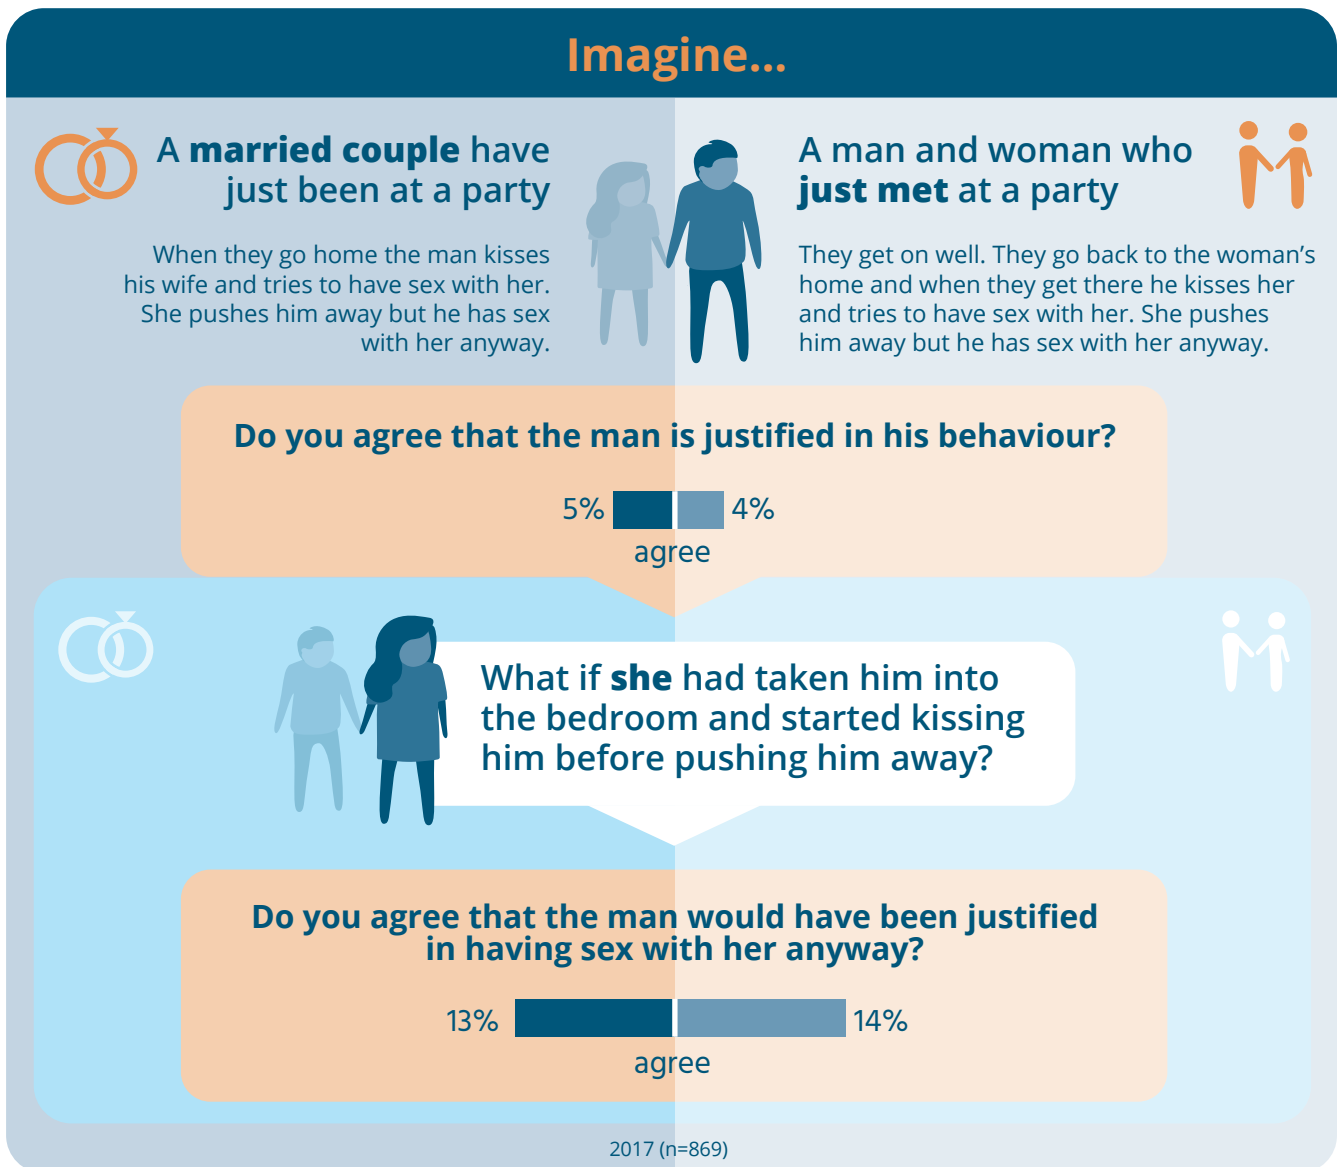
Imagine...

A married couple have just been at a party

When they go home the man kisses his wife and tries to have sex with her. She pushes him away but he has sex with her anyway.

A man and woman who just met at a party

They get on well. They go back to the woman's home and when they get there he kisses her and tries to have sex with her. She pushes him away but he has sex with her anyway.

Do you agree that the man is justified in his behaviour?

5% 4%
agree

What if she had taken him into the bedroom and started kissing him before pushing him away?

Do you agree that the man would have been justified in having sex with her anyway?

13% 14%
agree

2017 (n=869)